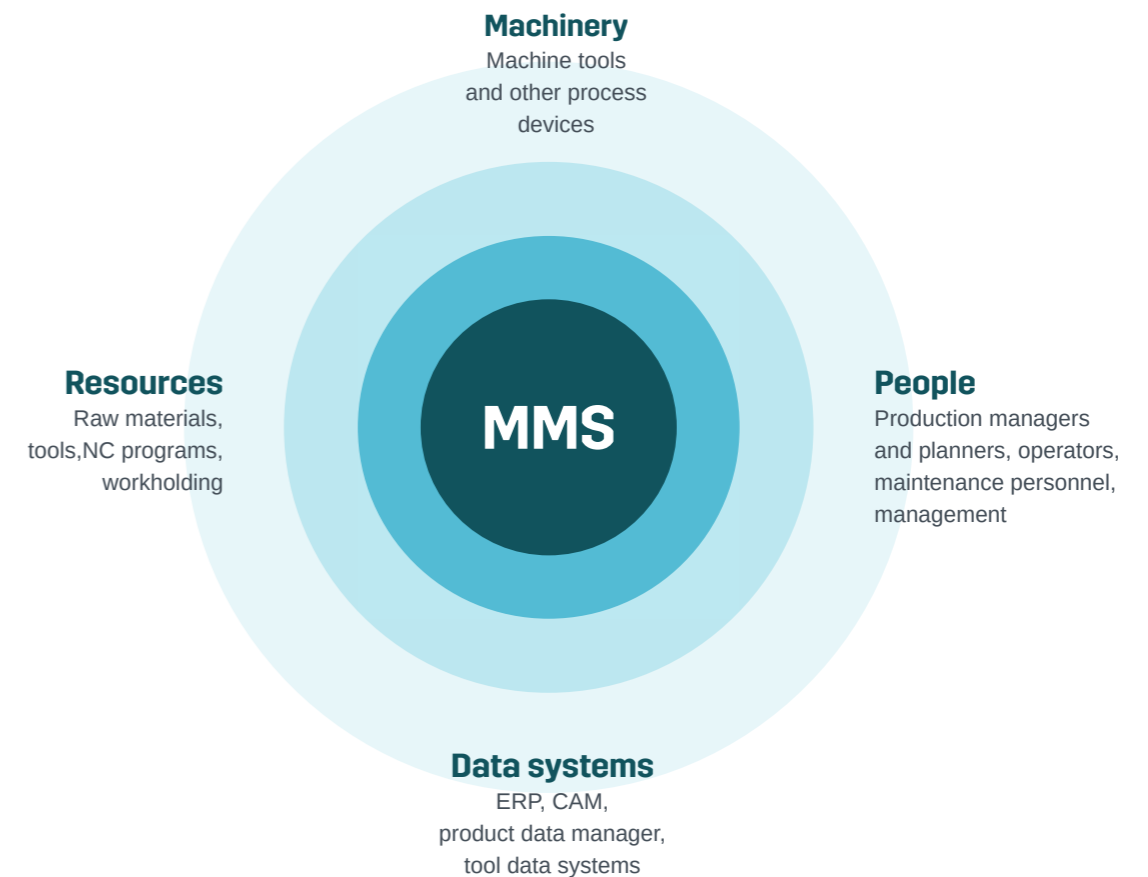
Machinery
Machine tools and other process devices

Resources
Raw materials, tools,NC programs, workholding

MMS

People
Production managers and planners, operators, maintenance personnel, management

Data systems
ERP, CAM, product data manager, tool data systems